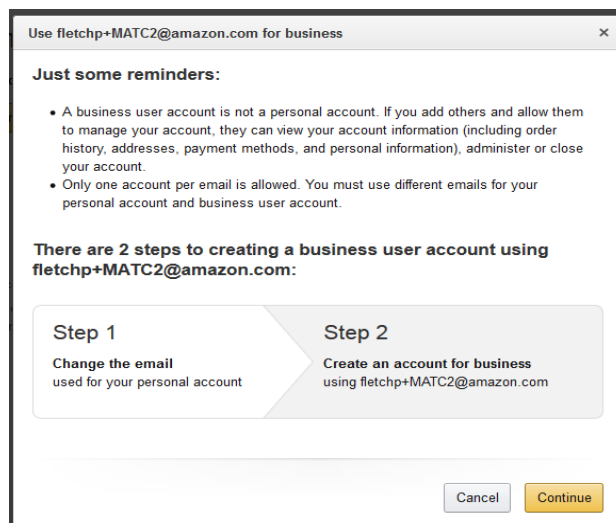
Use fletchp+MATC2@amazon.com for business

×

Just some reminders:

• A business user account is not a personal account. If you add others and allow them to manage your account, they can view your account information (including order history, addresses, payment methods, and personal information), administer or close your account.
• Only one account per email is allowed. You must use different emails for your personal account and business user account.

There are 2 steps to creating a business user account using fletchp+MATC2@amazon.com:

Step 1

Change the email
used for your personal account

Step 2

Create an account for business
using fletchp+MATC2@amazon.com

Cancel

Continue